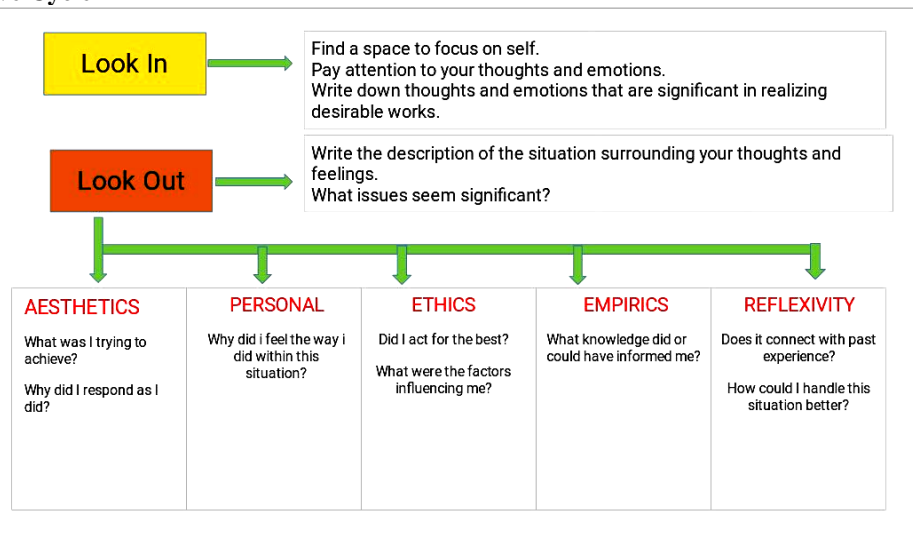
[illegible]

Look In

Find a space to focus on self.
Pay attention to your thoughts and emotions.
Write down thoughts and emotions that are significant in realizing desirable works.

Look Out

Write the description of the situation surrounding your thoughts and feelings.
What issues seem significant?

| AESTHETICS | PERSONAL | ETHICS | EMPIRICS | REFLEXIVITY |
|---|---|---|---|---|
| What was I trying to achieve?<br><br>Why did I respond as I did? | Why did i feel the way i did within this situation? | Did I act for the best?<br><br>What were the factors influencing me? | What knowledge did or could have informed me? | Does it connect with past experience?<br><br>How could I handle this situation better? |